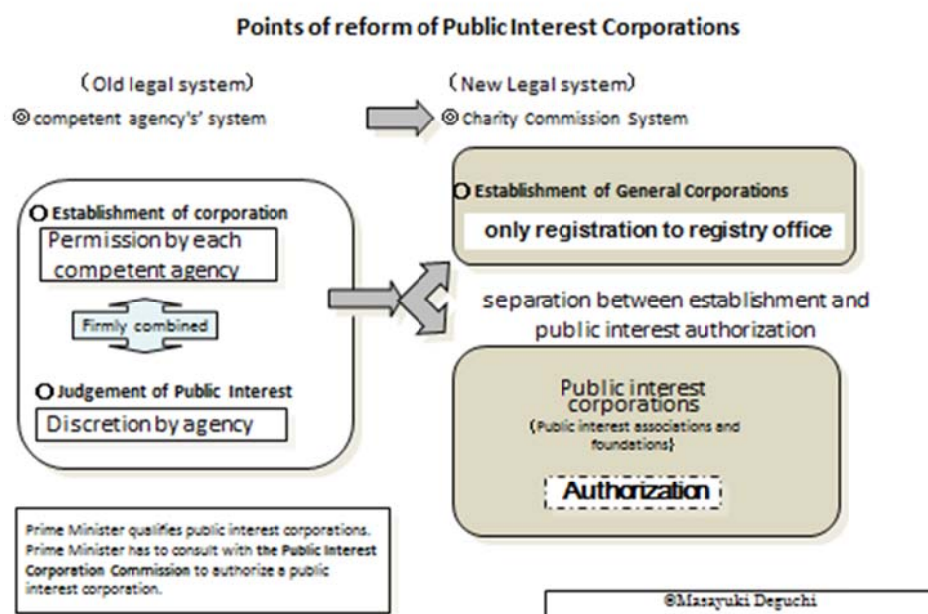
Points of reform of Public Interest Corporations

(Old legal system)

◎competent agency's' system

(New Legal system)

◎Charity Commission System

O Establishment of corporation

Permission by each competent agency

Firmly combined

O Judgement of Public Interest

Discretion by agency

O Establishment of General Corporations

only registration to registry office

separation between establishment and public interest authorization

Public interest corporations

(Public interest associations and foundations)

Authorization

Prime Minister qualifies public interest corporations. Prime Minister has to consult with the Public Interest Corporation Commission to authorize a public interest corporation.

©Masayuki Deguchi